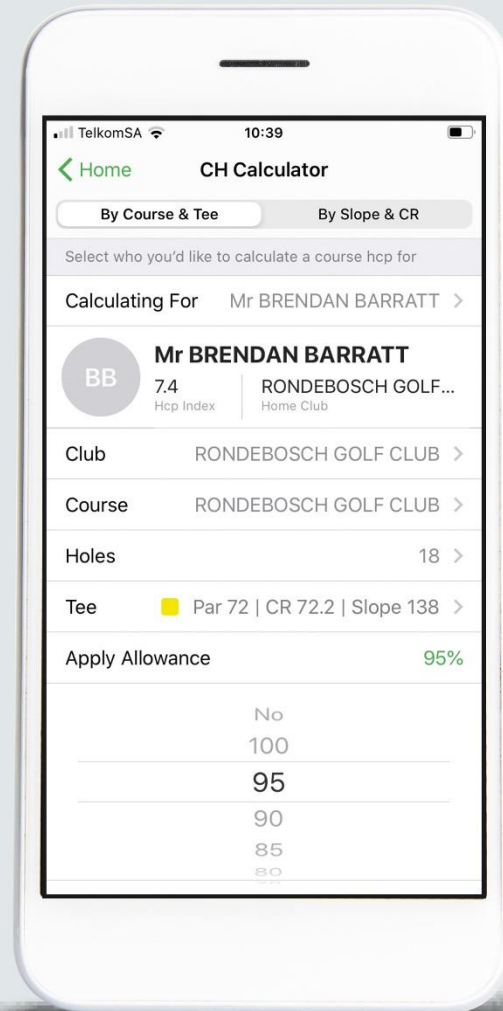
TelkomSA 10:39

Home CH Calculator

By Course & Tee By Slope & CR

Select who you'd like to calculate a course hcp for

Calculating For Mr BRENDAN BARRATT >

BB Mr BRENDAN BARRATT
7.4 Hcp Index
RONDEBOSCH GOLF... Home Club

Club RONDEBOSCH GOLF CLUB >

Course RONDEBOSCH GOLF CLUB >

Holes 18 >

Tee Par 72 | CR 72.2 | Slope 138 >

Apply Allowance 95%

No
100
95
90
85
80